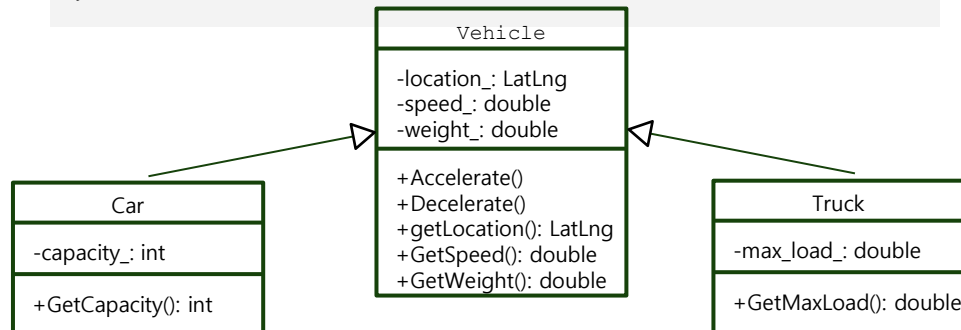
Vehicle

-location_: LatLng
-speed_: double
-weight_: double

+Accelerate()
+Decelerate()
+getLocation(): LatLng
+GetSpeed(): double
+GetWeight(): double

Car

-capacity_: int

+GetCapacity(): int

Truck

-max_load_: double

+GetMaxLoad(): double